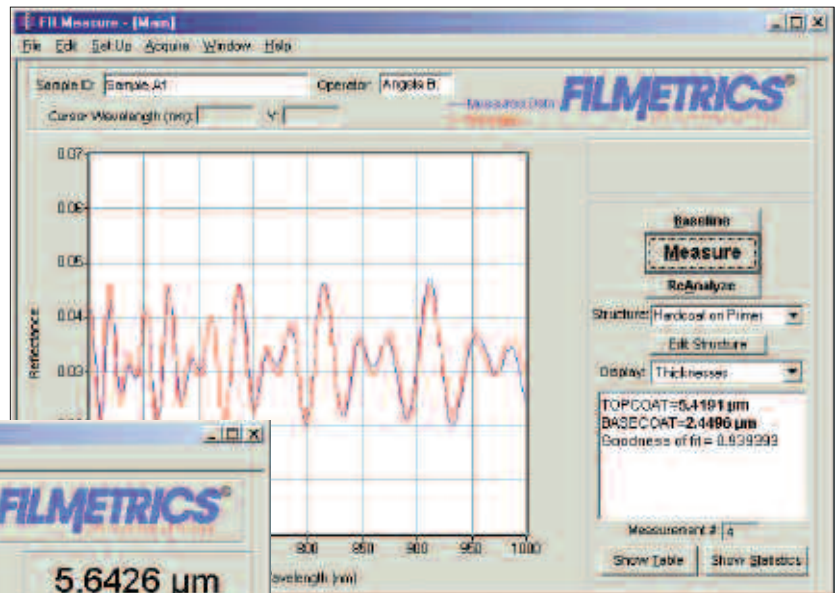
FIl Measure - [Main]

File Edit Set Up Acquire Window Help

Sample ID: Sample A1
Operator: Angela B.
Cursor Wavelength (nm):
Y:

Measured Data
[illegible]

FILMETRICS®

0.07
0.06
0.05
0.04
0.03

Reflectance

800
850
900
950
1000

Wavelength (nm)

Baseline
Measure
ReAnalyze

Structure: Hardcoat on Primer
Edit Structure
Display: Thicknesses

TOPCOAT=5.4191 µm
BASECOAT=2.4496 µm
Goodness of fit= 0.939393

Measurement #: 4

Show Table
Show Statistics

FILMETRICS®

5.6426 um